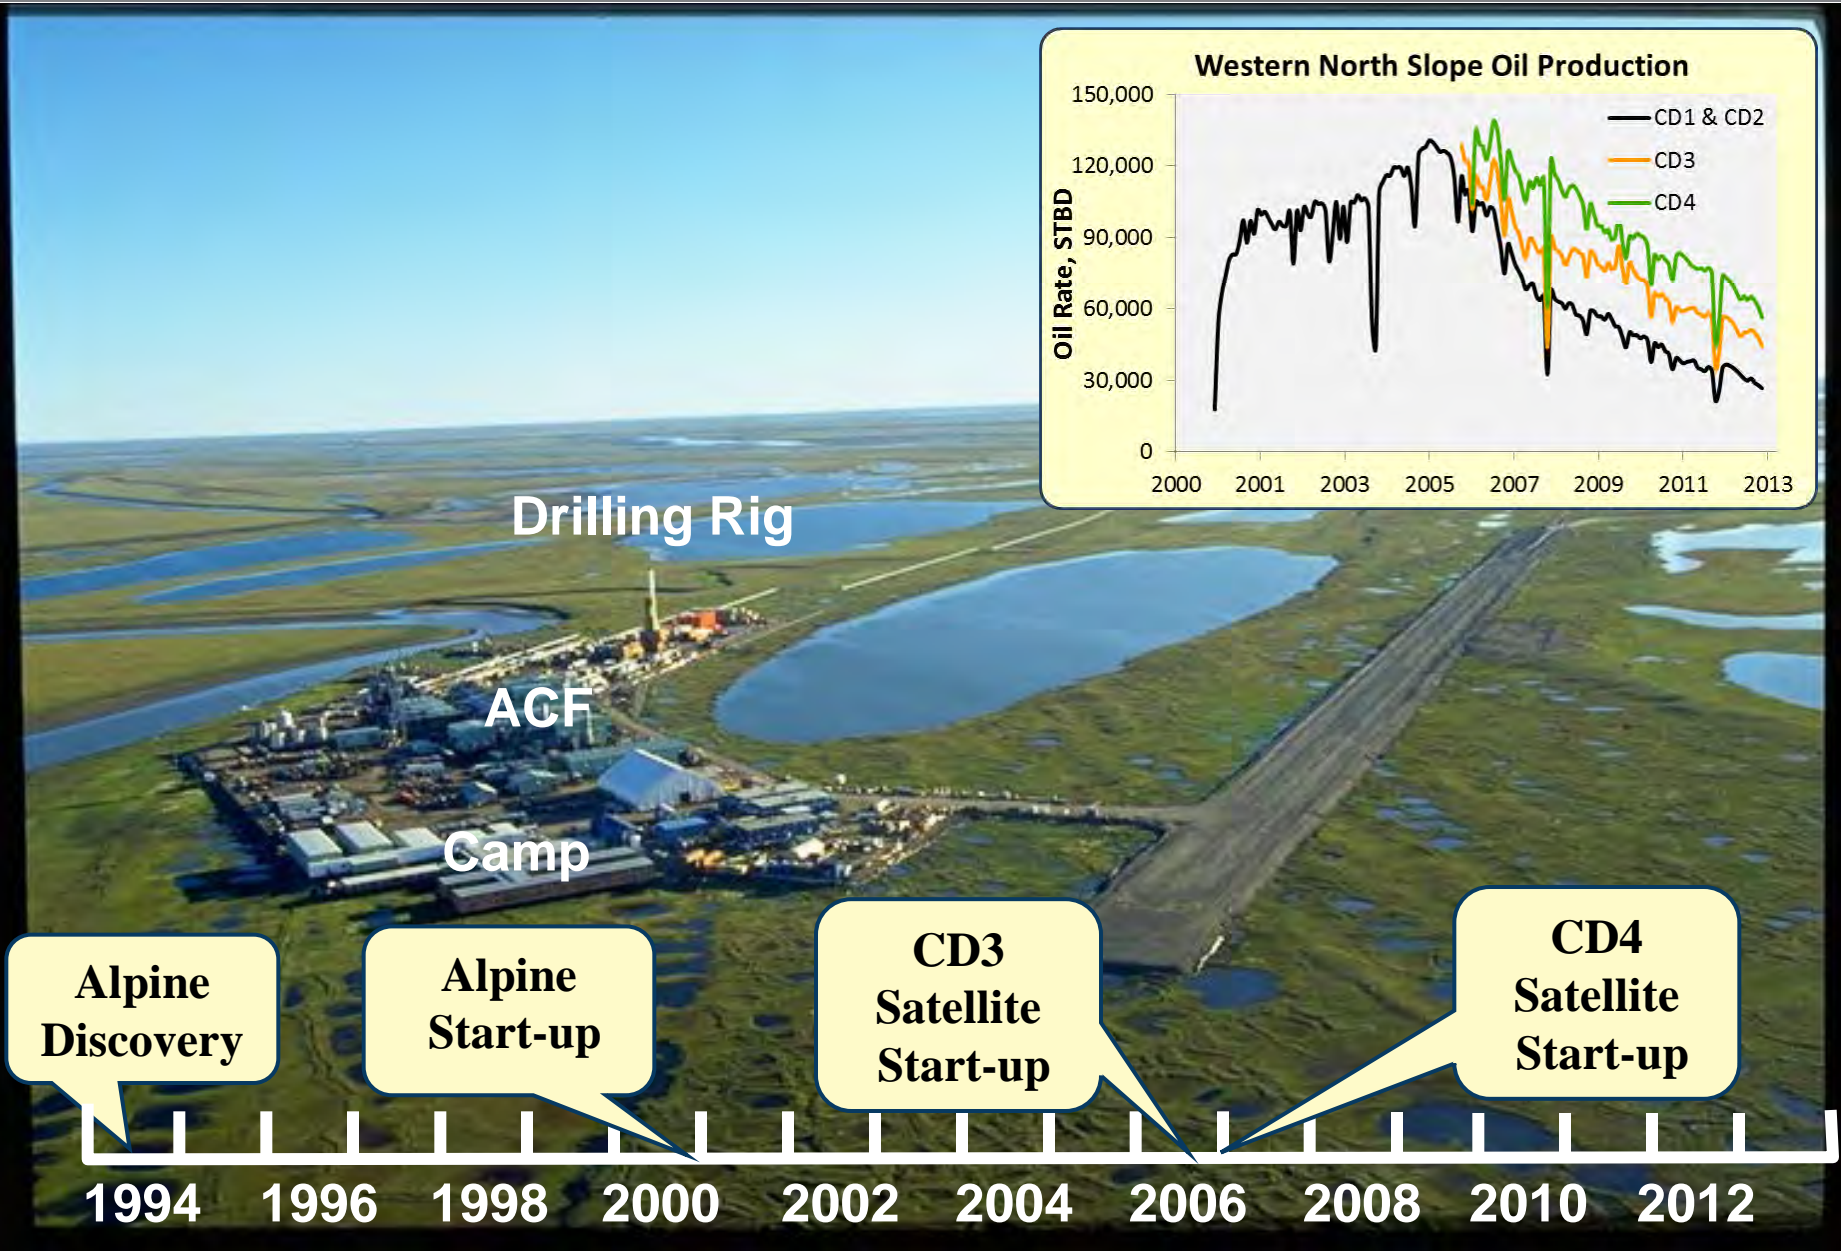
Western North Slope Oil Production

Oil Rate, STBD

150,000
120,000
90,000
60,000
30,000
0

2000 2001 2003 2005 2007 2009 2011 2013

CD1 & CD2
CD3
CD4

Drilling Rig

ACF

Camp

Alpine Discovery

Alpine Start-up

CD3 Satellite Start-up

CD4 Satellite Start-up

1994 1996 1998 2000 2002 2004 2006 2008 2010 2012